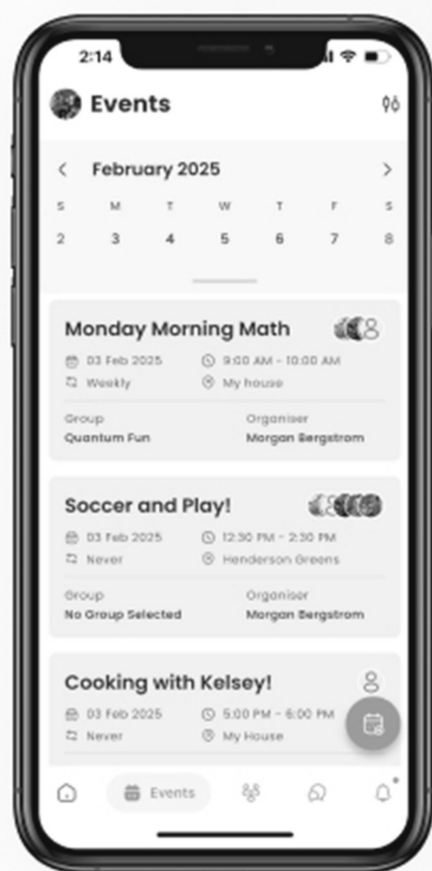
2:14

Events

February 2025

| S | M | T | W | T | F | S |
|---|---|---|---|---|---|---|
| 2 | 3 | 4 | 5 | 6 | 7 | 8 |

Monday Morning Math
03 Feb 2025
9:00 AM - 10:00 AM
Weekly
My house
Group
Quantum Fun
Organiser
Morgan Bergstrom

Soccer and Play!
03 Feb 2025
12:30 PM - 2:30 PM
Never
Henderson Greens
Group
No Group Selected
Organiser
Morgan Bergstrom

Cooking with Kelsey!
03 Feb 2025
5:00 PM - 6:00 PM
Never
My House

Events